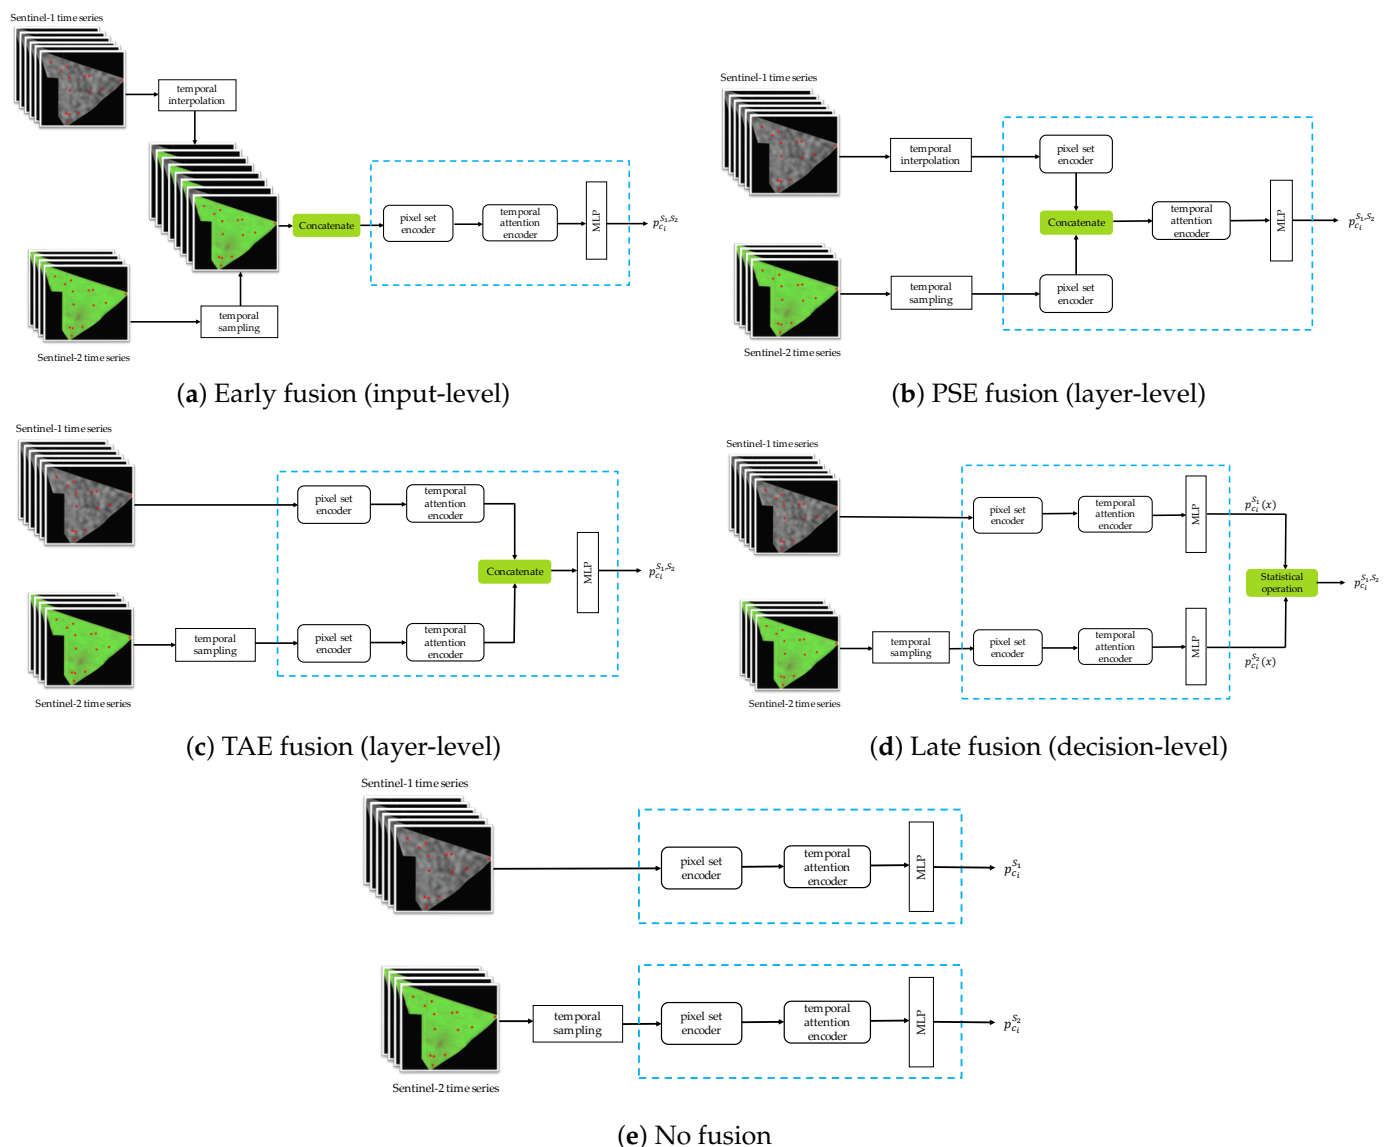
Sentinel-1 time series

temporal interpolation

Concatenate

pixel set encoder

temporal attention encoder

MLP

$p_{c_i}^{S_1,S_2}$

temporal sampling

Sentinel-2 time series

(**a**) Early fusion (input-level)

Sentinel-1 time series

temporal interpolation

pixel set encoder

Concatenate

temporal attention encoder

MLP

$p_{c_i}^{S_1,S_2}$

temporal sampling

pixel set encoder

Sentinel-2 time series

(**b**) PSE fusion (layer-level)

Sentinel-1 time series

pixel set encoder

temporal attention encoder

Concatenate

MLP

$p_{c_i}^{S_1,S_2}$

temporal sampling

pixel set encoder

temporal attention encoder

Sentinel-2 time series

(**c**) TAE fusion (layer-level)

Sentinel-1 time series

pixel set encoder

temporal attention encoder

MLP

$p_{c_i}^{S_1}(x)$

Statistical operation

$p_{c_i}^{S_1,S_2}$

temporal sampling

pixel set encoder

temporal attention encoder

MLP

$p_{c_i}^{S_2}(x)$

Sentinel-2 time series

(**d**) Late fusion (decision-level)

Sentinel-1 time series

pixel set encoder

temporal attention encoder

MLP

$p_{c_i}^{S_1}$

temporal sampling

pixel set encoder

temporal attention encoder

MLP

$p_{c_i}^{S_2}$

Sentinel-2 time series

(**e**) No fusion